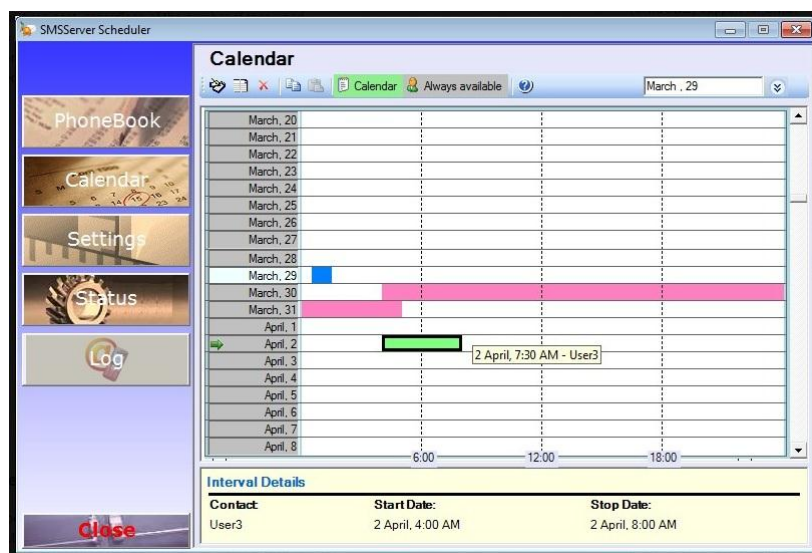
SMSServer Scheduler

PhoneBook

Calendar

Settings

Status

Log

Close

Calendar

Calendar Always available

March , 29

March, 20
March, 21
March, 22
March, 23
March, 24
March, 25
March, 26
March, 27
March, 28
March, 29
March, 30
March, 31
April, 1
April, 2
April, 3
April, 4
April, 5
April, 6
April, 7
April, 8

2 April, 7:30 AM - User3

6:00
12:00
18:00

Interval Details

| Contact | Start Date: | Stop Date: |
|---|---|---|
| User3 | 2 April, 4:00 AM | 2 April, 8:00 AM |